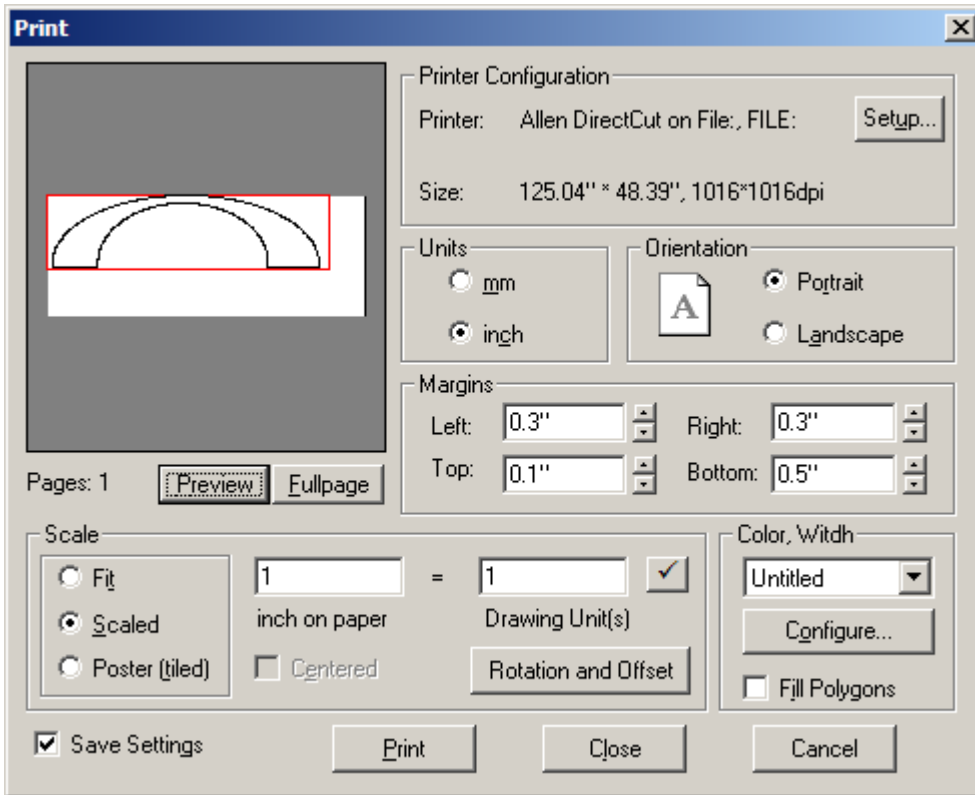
Print

Printer Configuration
Printer: Allen DirectCut on File:, FILE:
Setup...
Size: 125.04'' * 48.39'', 1016*1016dpi

Units
mm
inch

Orientation
A
Portrait
Landscape

Margins
Left: 0.3''
Right: 0.3''
Top: 0.1''
Bottom: 0.5''

Pages: 1
Preview
Fullpage

Scale
Fit
Scaled
Poster (tiled)
1
=
1
inch on paper
Drawing Unit(s)
Centered
Rotation and Offset

Color, Witdh
Untitled
Configure...
Fill Polygons

Save Settings
Print
Close
Cancel